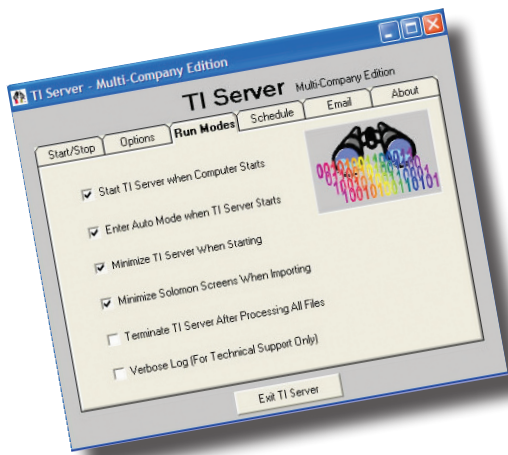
TI Server - Multi-Company Edition

TI Server Multi-Company Edition

Start/Stop
Options
Run Modes
Schedule
Email
About

Start TI Server when Computer Starts

Enter Auto Mode when TI Server Starts

Minimize TI Server When Starting

Minimize Solomon Screens When Importing

Terminate TI Server After Processing All Files

Verbose Log (For Technical Support Only)

Exit TI Server